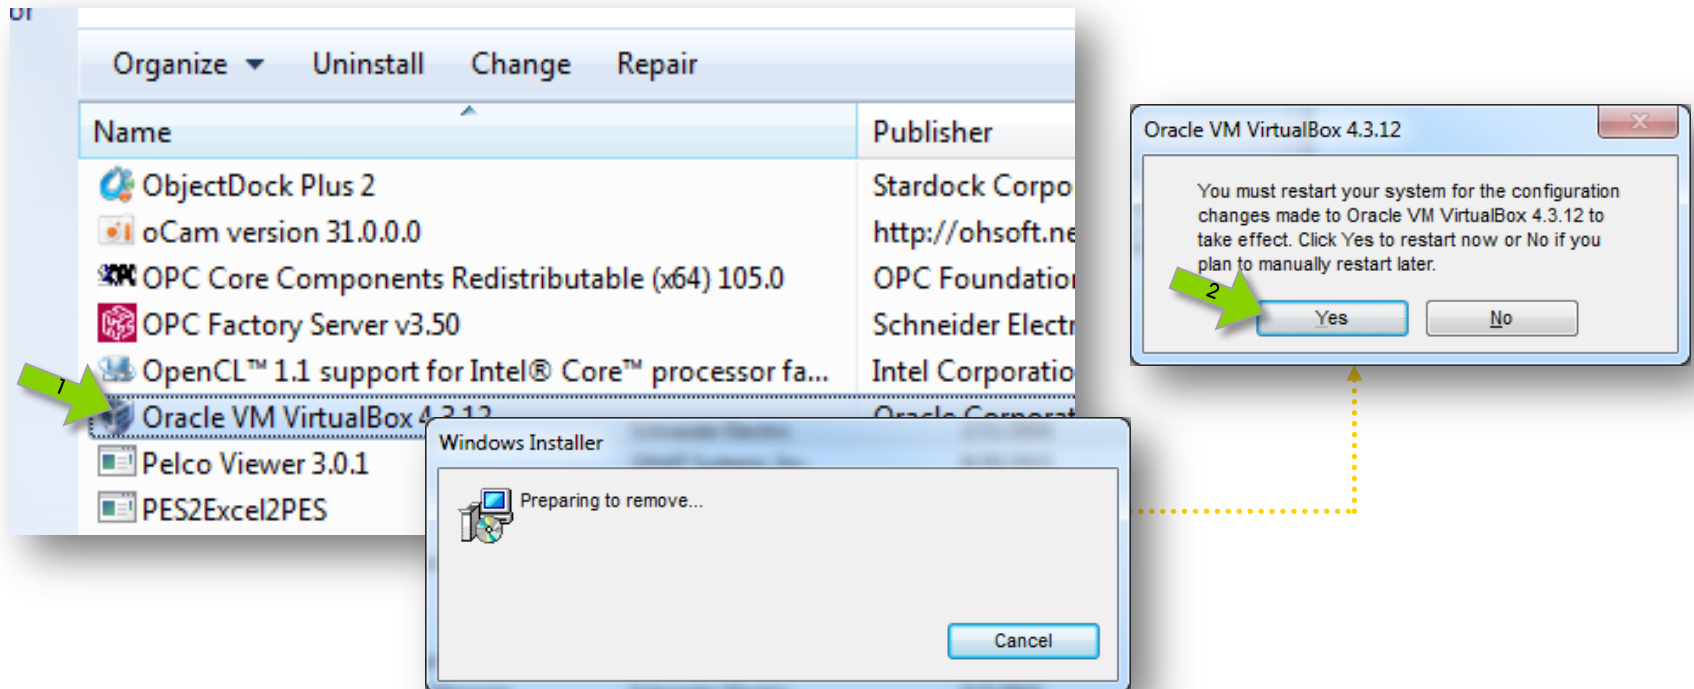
Organize ▾ Uninstall Change Repair

| Name | Publisher |
|---|---|
| ObjectDock Plus 2 | Stardock Corpo |
| oCam version 31.0.0.0 | http://ohsoft.ne |
| OPC Core Components Redistributable (x64) 105.0 | OPC Foundatio |
| OPC Factory Server v3.50 | Schneider Electr |
| OpenCL™ 1.1 support for Intel® Core™ processor fa... | Intel Corporatio |
| Oracle VM VirtualBox 4.3.12 | Oracle Corporat |
| Pelco Viewer 3.0.1 | |
| PES2Excel2PES | |

1

Windows Installer

Preparing to remove...

Cancel

Oracle VM VirtualBox 4.3.12

You must restart your system for the configuration changes made to Oracle VM VirtualBox 4.3.12 to take effect. Click Yes to restart now or No if you plan to manually restart later.

2

Yes No